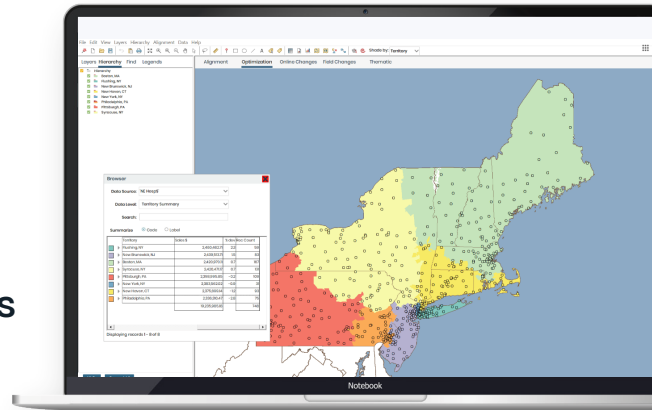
File Edit View Layers Hierarchy Alignment Data Help

Shade by: Territory

Layers Hierarchy Find Legends

Hierarchy
Boston, MA
Flushing, NY
New Brunswick, NJ
New Haven, CT
New York, NY
Philadelphia, PA
Pittsburgh, PA
Syracuse, NY

Alignment Optimization Online Changes Field Changes Thematic

Browser

Data Source: NE Hrnztl
Data Level: Territory Summary
Search:
Summaries: Cards Label

| | Territory | Sales $ | % Deviation | Count |
|---|---|---|---|---|
| 1 | Flushing, NY | 2,460,862.11 | 2.2 | 59 |
| 2 | New Brunswick, NJ | 2,439,513.76 | 1.6 | 68 |
| 3 | Boston, MA | 2,401,377.15 | -0.7 | 97 |
| 4 | Syracuse, NY | 2,426,470.17 | 0.7 | 61 |
| 5 | Pittsburgh, PA | 2,368,655.83 | -1.2 | 59 |
| 6 | New York, NY | 2,385,683.60 | -0.6 | 31 |
| 7 | New Haven, CT | 2,376,955.68 | -0.6 | 56 |
| 8 | Philadelphia, PA | 2,338,284.47 | -2.6 | 75 |
| | | 19,226,805.15 | | 516 |

Displaying records 1 - 8 of 8

Notebook